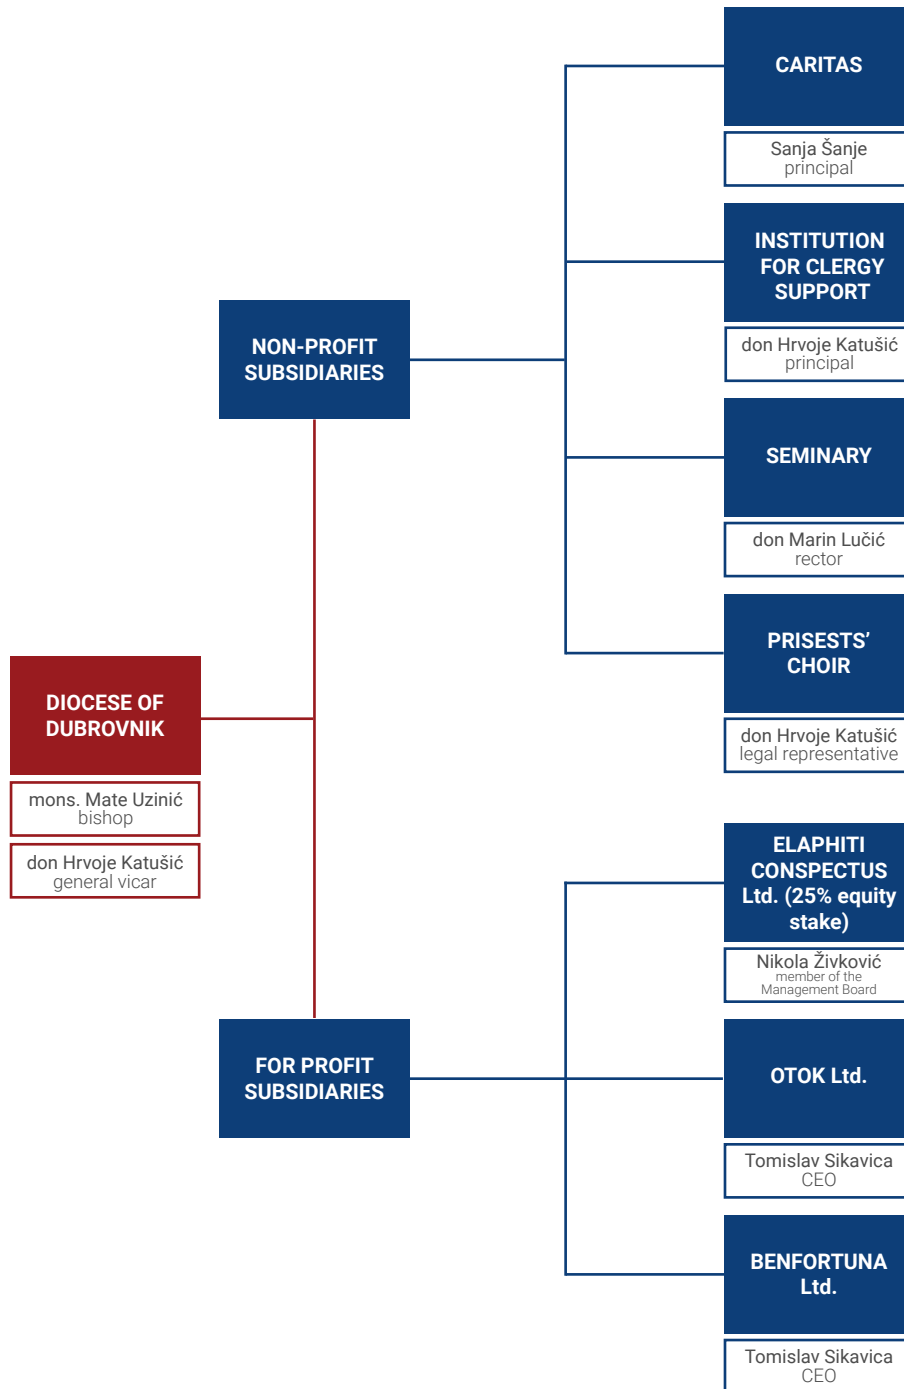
DIOCESE OF DUBROVNIK

mons. Mate Uzinić
bishop

don Hrvoje Katušić
general vicar

NON-PROFIT SUBSIDIARIES

CARITAS

Sanja Šanje
principal

INSTITUTION FOR CLERGY SUPPORT

don Hrvoje Katušić
principal

SEMINARY

don Marin Lučić
rector

PRISESTS' CHOIR

don Hrvoje Katušić
legal representative

FOR PROFIT SUBSIDIARIES

ELAPHITI CONSPECTUS Ltd. (25% equity stake)

Nikola Živković
member of the Management Board

OTOK Ltd.

Tomislav Sikavica
CEO

BENFORTUNA Ltd.

Tomislav Sikavica
CEO